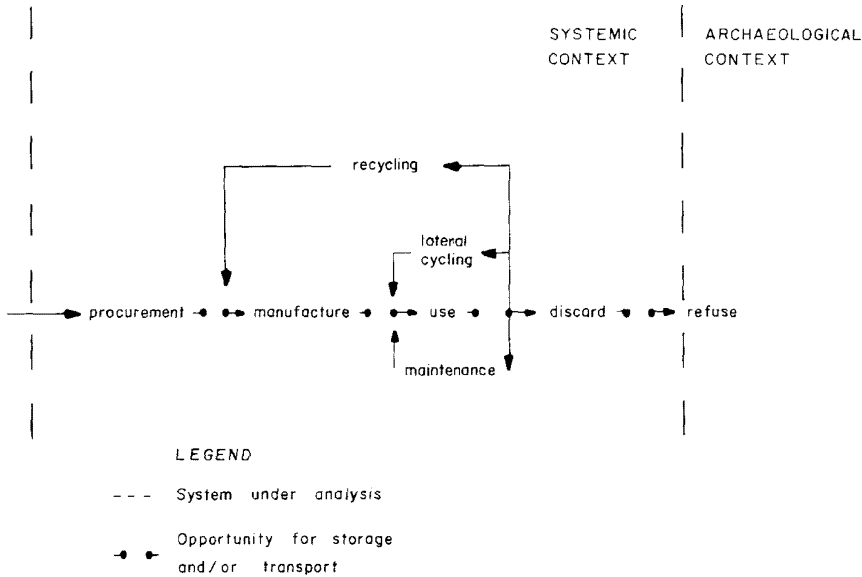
SYSTEMIC CONTEXT

ARCHAEOLOGICAL CONTEXT

recycling

lateral cycling

procurement

manufacture

use

discard

refuse

maintenance

LEGEND

--- System under analysis

Opportunity for storage and/or transport